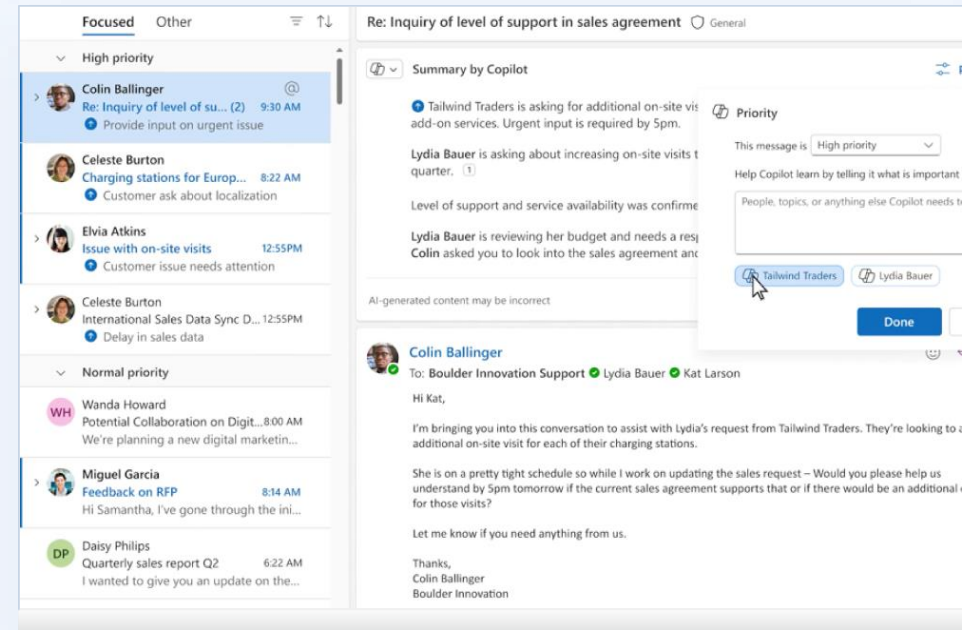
Focused Other

High priority

Colin Ballinger
Re: Inquiry of level of su... (2) 9:30 AM
Provide input on urgent issue

Celeste Burton
Charging stations for Europ... 8:22 AM
Customer ask about localization

Elvia Atkins
Issue with on-site visits 12:55PM
Customer issue needs attention

Celeste Burton
International Sales Data Sync D... 12:55PM
Delay in sales data

Normal priority

WH
Wanda Howard
Potential Collaboration on Digit... 8:00 AM
We're planning a new digital marketin...

Miguel Garcia
Feedback on RFP 8:14 AM
Hi Samantha, I've gone through the ini...

DP
Daisy Philips
Quarterly sales report Q2 6:22 AM
I wanted to give you an update on the...

Re: Inquiry of level of support in sales agreement General

Summary by Copilot

Tailwind Traders is asking for additional on-site visit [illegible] add-on services. Urgent input is required by 5pm.

Lydia Bauer is asking about increasing on-site visits t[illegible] quarter. 1

Level of support and service availability was confirme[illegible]

Lydia Bauer is reviewing her budget and needs a resp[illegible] Colin asked you to look into the sales agreement and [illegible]

AI-generated content may be incorrect

Priority

This message is High priority

Help Copilot learn by telling it what is important

People, topics, or anything else Copilot needs t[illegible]

Tailwind Traders Lydia Bauer

Done

Colin Ballinger
To: Boulder Innovation Support Lydia Bauer Kat Larson

Hi Kat,

I'm bringing you into this conversation to assist with Lydia's request from Tailwind Traders. They're looking to a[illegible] additional on-site visit for each of their charging stations.

She is on a pretty tight schedule so while I work on updating the sales request – Would you please help us understand by 5pm tomorrow if the current sales agreement supports that or if there would be an additional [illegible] for those visits?

Let me know if you need anything from us.

Thanks,
Colin Ballinger
Boulder Innovation